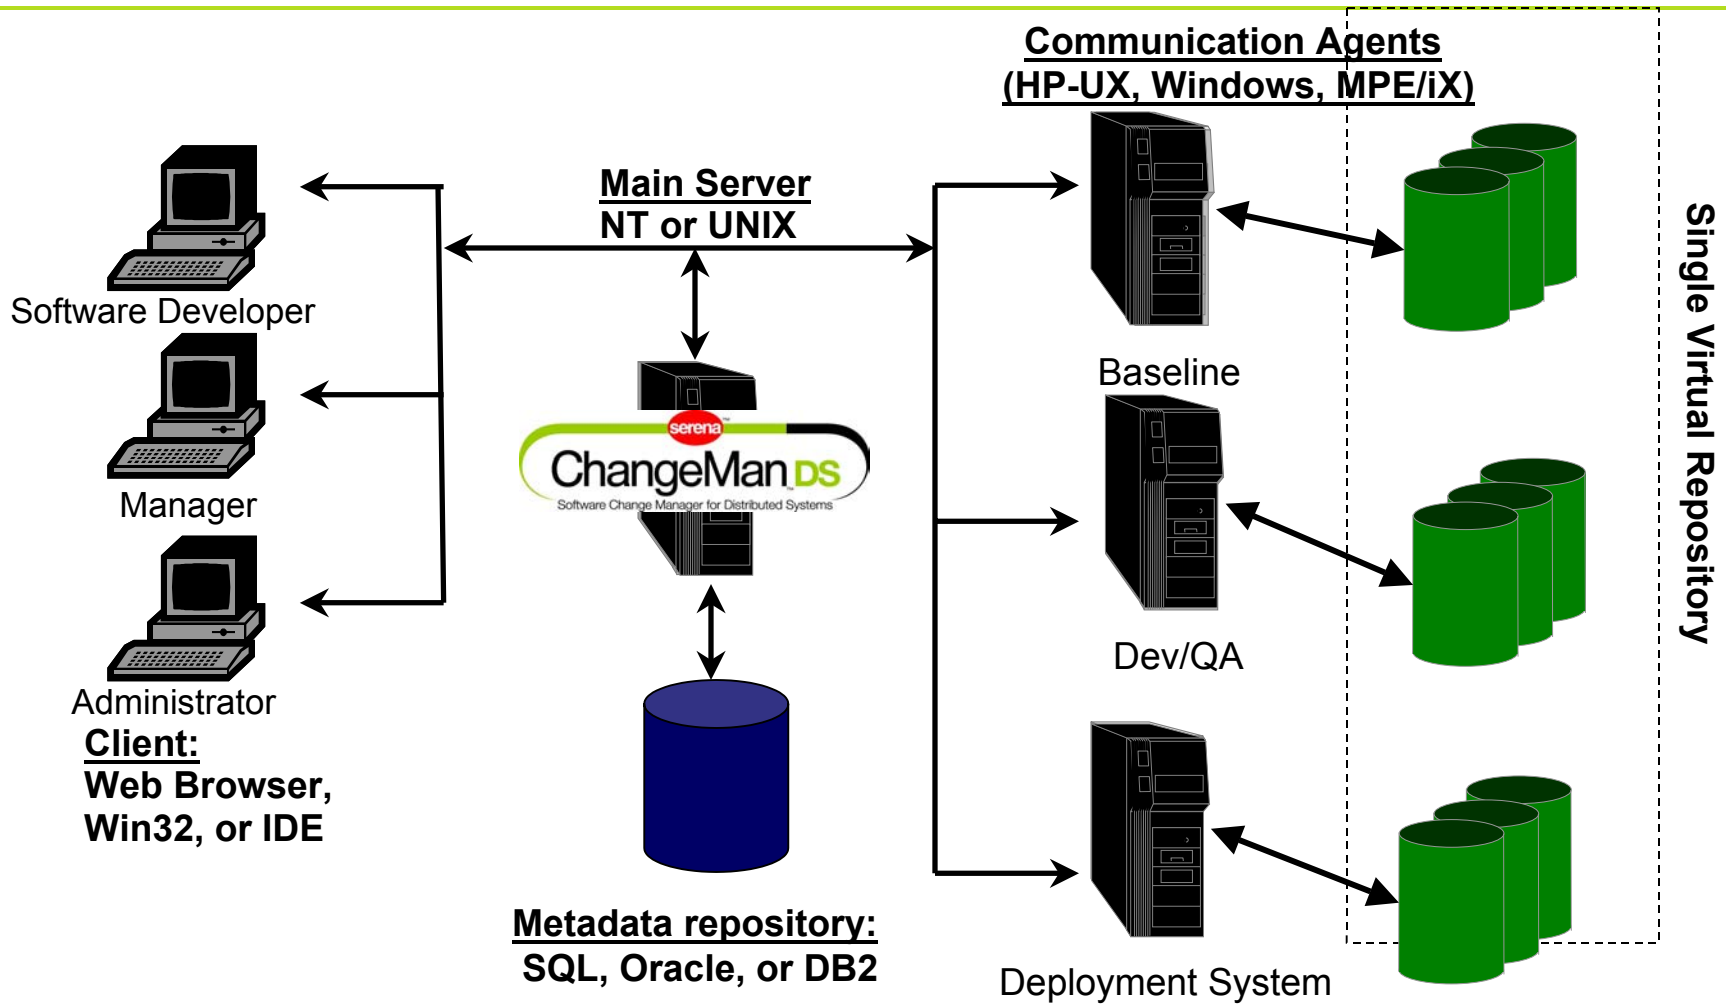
Communication Agents
(HP-UX, Windows, MPE/iX)

Main Server
NT or UNIX

Software Developer

Manager

Administrator

Client:
Web Browser,
Win32, or IDE

serena
ChangeMan DS
Software Change Manager for Distributed Systems

Metadata repository:
SQL, Oracle, or DB2

Baseline

Dev/QA

Deployment System

Single Virtual Repository